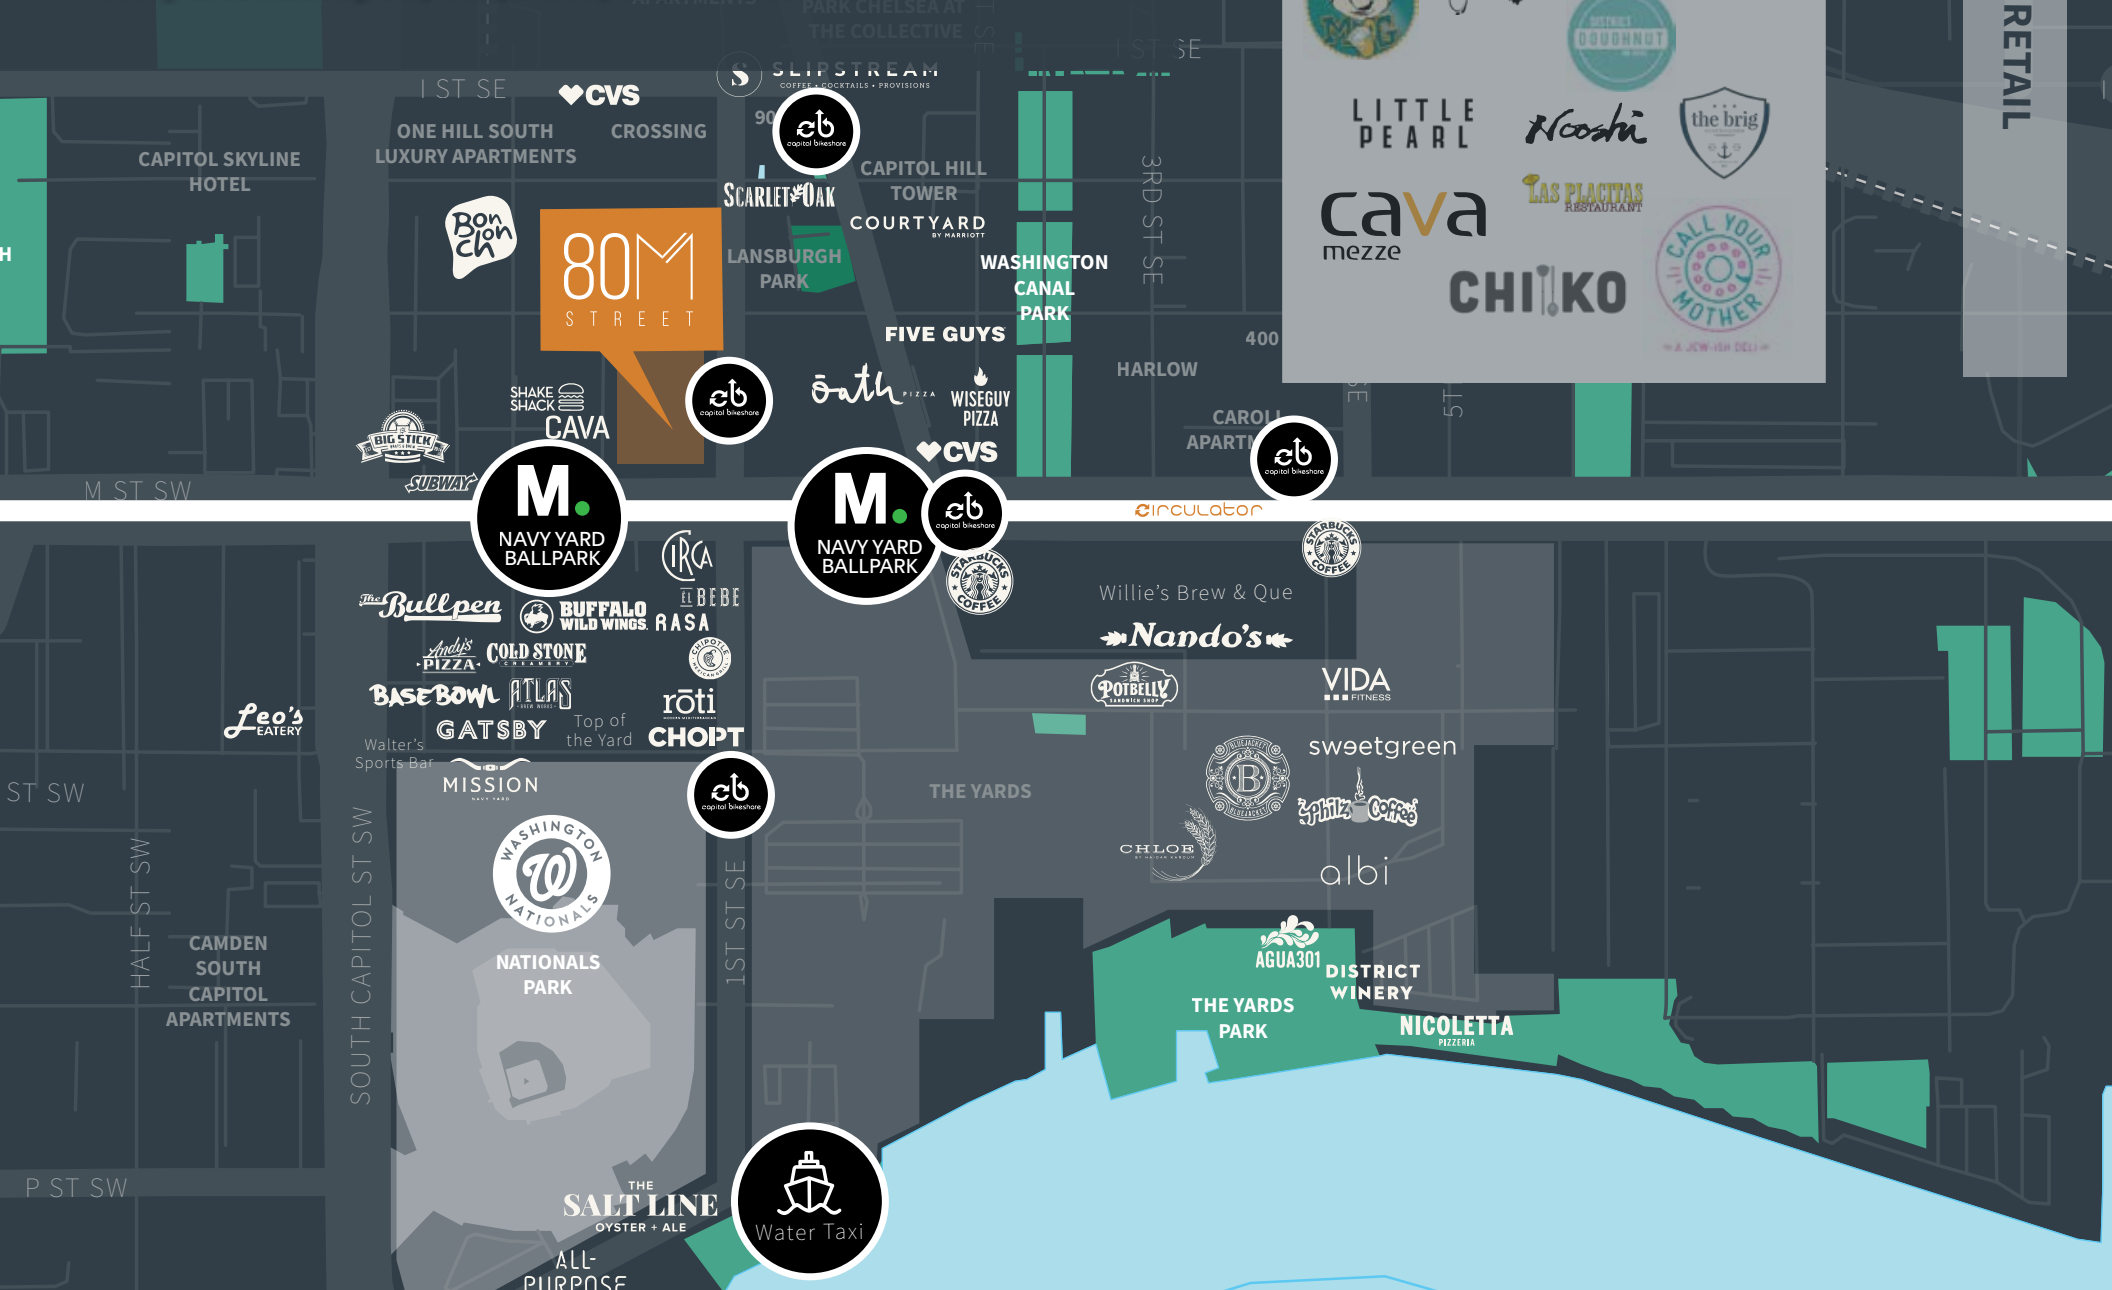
PARK CHELSEA AT THE COLLECTIVE

I ST SE

I ST SE

CVS

SLIPSTREAM
COFFEE • COCKTAILS • PROVISIONS

ONE HILL SOUTH LUXURY APARTMENTS

CROSSING

CAPITOL SKYLINE HOTEL

capital bikeshare

CAPITOL HILL TOWER

SCARLET OAK

COURTYARD BY MARRIOTT

Bon Chon

80M STREET

LANSBURGH PARK

WASHINGTON CANAL PARK

3RD ST SE

FIVE GUYS

400

HARLOW

SHAKE SHACK

CAVA

capital bikeshare

oath PIZZA

WISEGUY PIZZA

CAROL APART

capital bikeshare

CVS

BIG STICK

SUBWAY

M ST SW

M. NAVY YARD BALLPARK

M. NAVY YARD BALLPARK

capital bikeshare

circulator

IRCA

EL BEBE

RASA

STARBUCKS COFFEE

STARBUCKS COFFEE

Willie's Brew & Que

The Bullpen

BUFFALO WILD WINGS

Nando's

Andy's PIZZA

COLD STONE CREAMERY

CHIPOTLE MEXICAN GRILL

POTBELLY SANDWICH SHOP

VIDA FITNESS

BASEBOWL

ATLAS BREW WORKS

rōti MODERN MEDITERRANEAN

Leo's EATERY

GATSBY

Top of the Yard

CHOPT

sweetgreen

Walter's Sports Bar

MISSION NAVY YARD

capital bikeshare

THE YARDS

BLUEJACKET

Philz Coffee

ST SW

CHLOE

albi

WASHINGTON NATIONALS

HALF ST SW

SOUTH CAPITOL ST SW

1ST ST SE

NATIONALS PARK

CAMDEN SOUTH CAPITOL APARTMENTS

AGUA301

DISTRICT WINERY

THE YARDS PARK

NICOLETTA PIZZERIA

P ST SW

THE SALT LINE OYSTER + ALE

Water Taxi

ALL-PURPOSE

LITTLE PEARL

DISTRICT DOUGHNUT

Nooshi

the brig

cava mezze

LAS PLACITAS RESTAURANT

CHIKO

CALL YOUR MOTHER
A JEW-ISH DELI

RETAIL